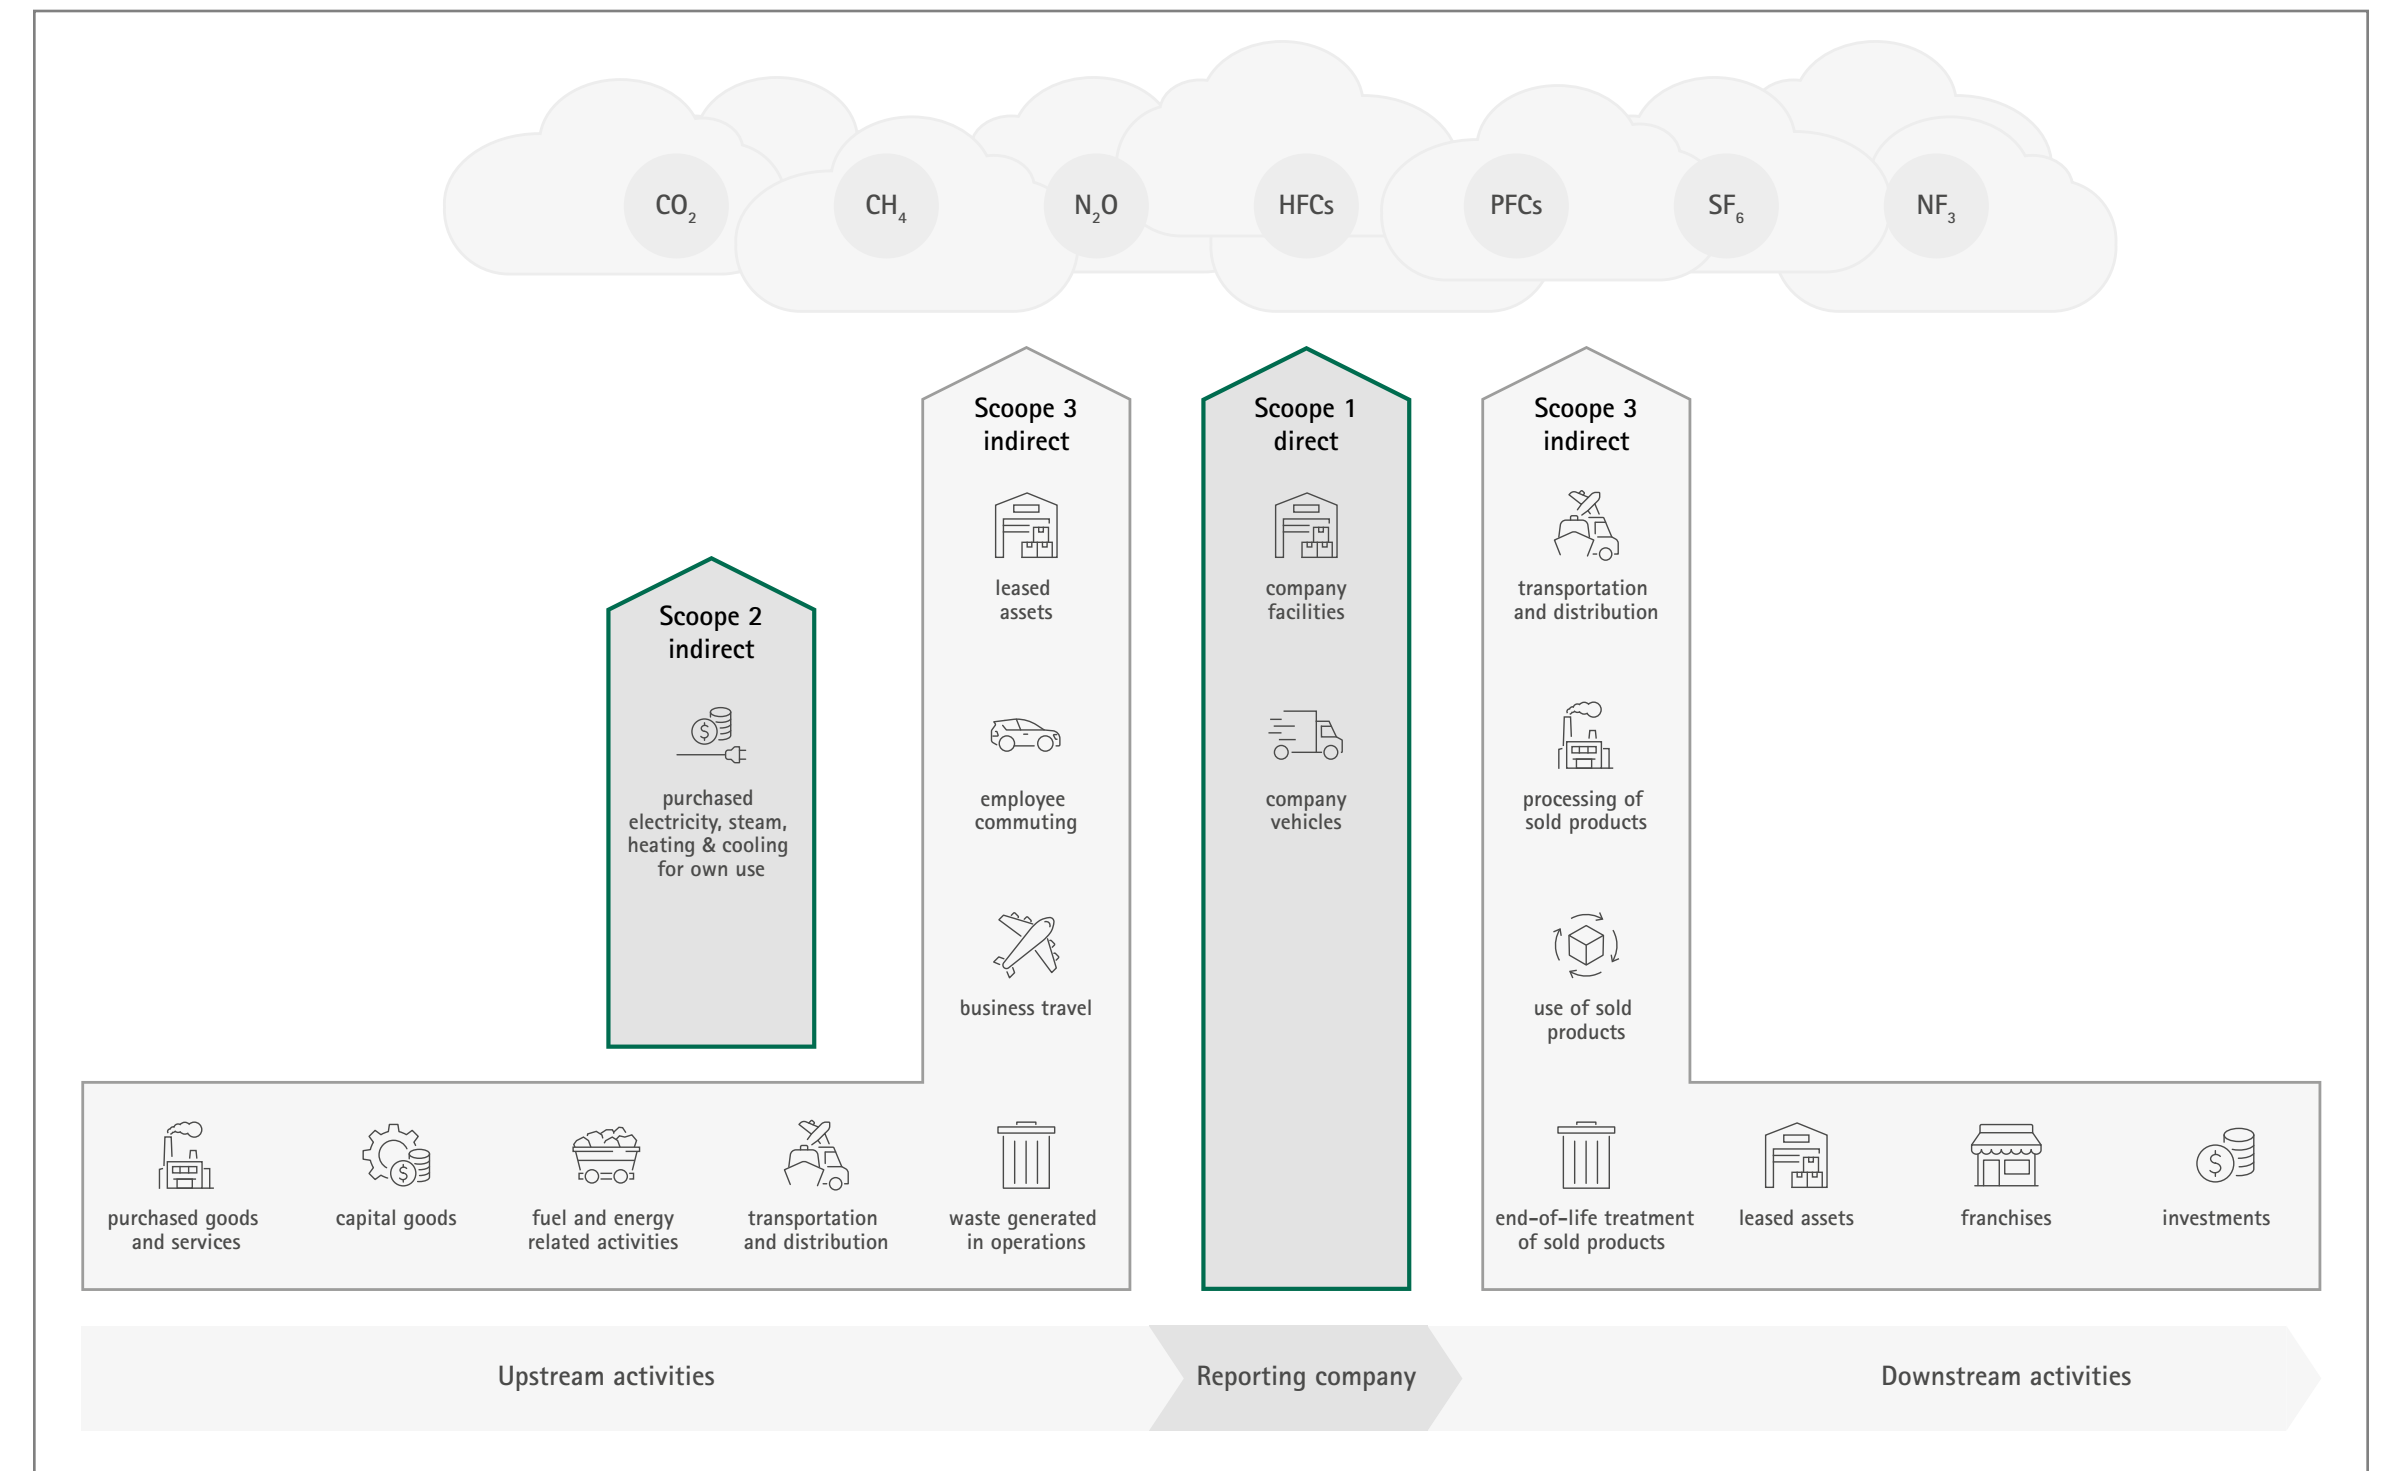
$CO_2$ $CH_4$ $N_2O$ HFCs PFCs $SF_6$ $NF_3$

Scoope 2 indirect

purchased electricity, steam, heating & cooling for own use

Scoope 3 indirect

leased assets

employee commuting

business travel

Scoope 1 direct

company facilities

company vehicles

Scoope 3 indirect

transportation and distribution

processing of sold products

use of sold products

purchased goods and services

capital goods

fuel and energy related activities

transportation and distribution

waste generated in operations

end-of-life treatment of sold products

leased assets

franchises

investments

Upstream activities

Reporting company

Downstream activities